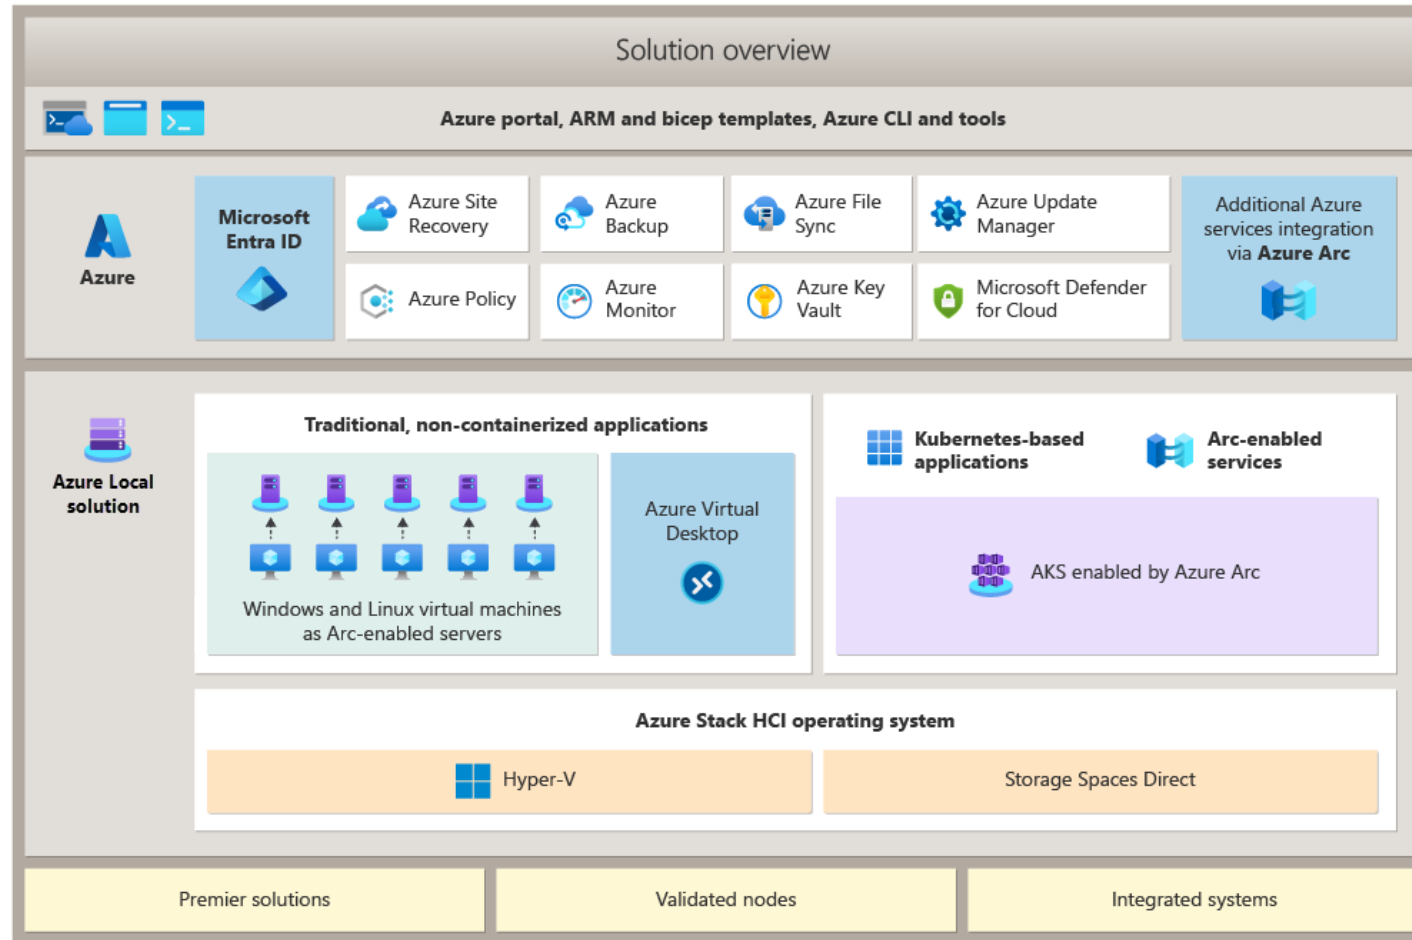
Solution overview

Azure portal, ARM and bicep templates, Azure CLI and tools

Azure

Microsoft Entra ID

Azure Site Recovery

Azure Backup

Azure File Sync

Azure Update Manager

Additional Azure services integration via **Azure Arc**

Azure Policy

Azure Monitor

Azure Key Vault

Microsoft Defender for Cloud

Azure Local solution

Traditional, non-containerized applications

Windows and Linux virtual machines as Arc-enabled servers

Azure Virtual Desktop

Kubernetes-based applications

Arc-enabled services

AKS enabled by Azure Arc

Azure Stack HCI operating system

Hyper-V

Storage Spaces Direct

Premier solutions

Validated nodes

Integrated systems